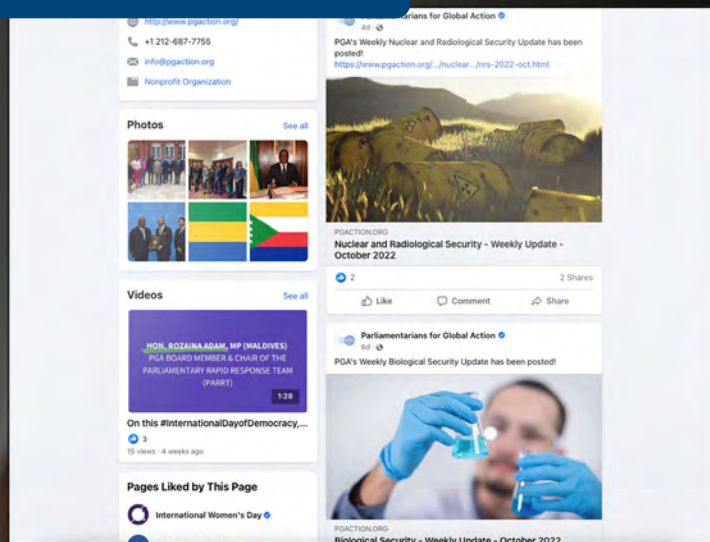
http://www.pgaction.org/
+1 212-687-7755
info@pgaction.org
Nonprofit Organization

Photos
See all

Videos
See all

HON. ROZAINA ADAM, MP (MALDIVES)
PGA BOARD MEMBER & CHAIR OF THE PARLIAMENTARY RAPID RESPONSE TEAM (PARRT)
1:28

On this #InternationalDayofDemocracy,...
3
15 views · 4 weeks ago

Pages Liked by This Page
International Women's Day

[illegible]tarians for Global Action
4d ·
PGA's Weekly Nuclear and Radiological Security Update has been posted!
https://www.pgaction.org/...nuclear.../nrs-2022-oct.html

PGACTION.ORG
Nuclear and Radiological Security - Weekly Update - October 2022
2
2 Shares
Like
Comment
Share

Parliamentarians for Global Action
6d ·
PGA's Weekly Biological Security Update has been posted!

PGACTION.ORG
Biological Security - Weekly Update - October 2022